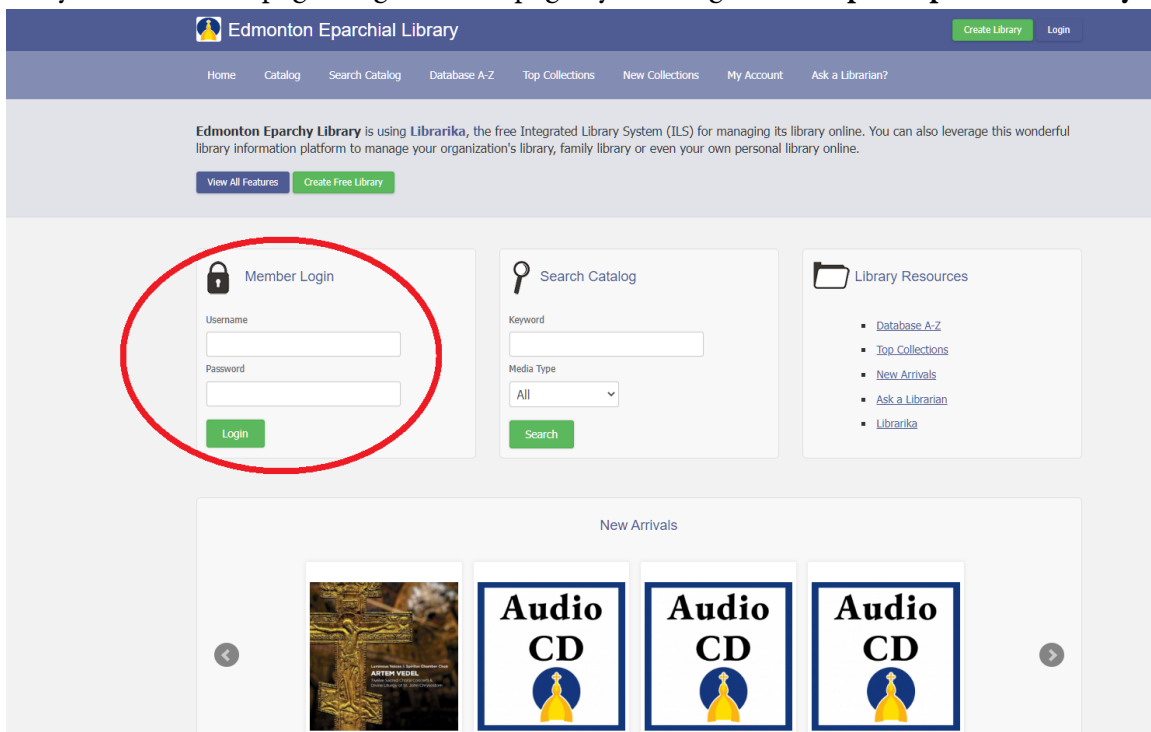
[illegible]

Edmonton Eparchial Library

Create Library Login

Home Catalog Search Catalog Database A-Z Top Collections New Collections My Account Ask a Librarian?

**Edmonton Eparchy Library** is using **Librarika**, the free Integrated Library System (ILS) for managing its library online. You can also leverage this wonderful library information platform to manage your organization's library, family library or even your own personal library online.

View All Features Create Free Library

Member Login

Username

Password

Login

Search Catalog

Keyword

Media Type

All

Search

Library Resources

- Database A-Z
- Top Collections
- New Arrivals
- Ask a Librarian
- Librarika

New Arrivals

ARTEM VEDEL

Audio CD

Audio CD

Audio CD